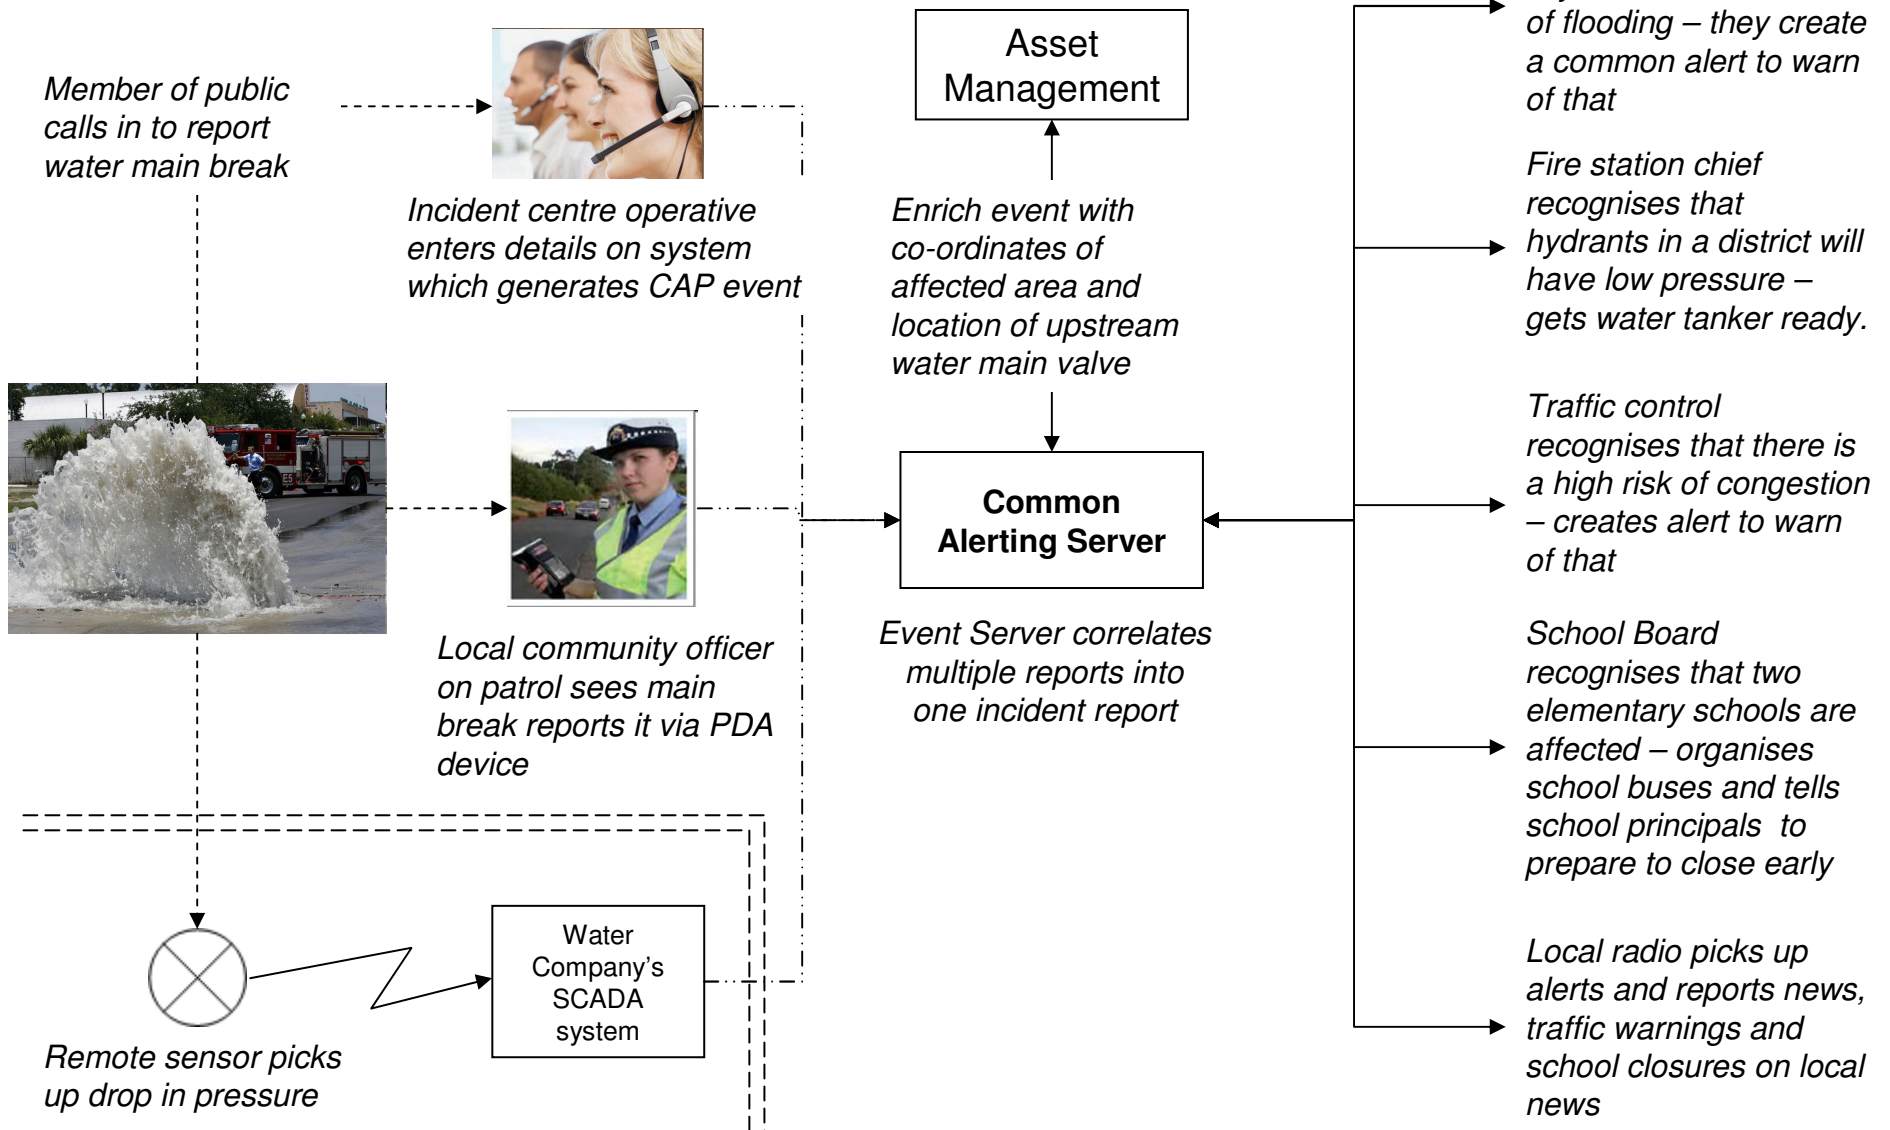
Member of public calls in to report water main break

Incident centre operative enters details on system which generates CAP event

Asset Management

Enrich event with co-ordinates of affected area and location of upstream water main valve

Common Alerting Server

Event Server correlates multiple reports into one incident report

Local community officer on patrol sees main break reports it via PDA device

Water Company's SCADA system

Remote sensor picks up drop in pressure

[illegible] of flooding – they create a common alert to warn of that

Fire station chief recognises that hydrants in a district will have low pressure – gets water tanker ready.

Traffic control recognises that there is a high risk of congestion – creates alert to warn of that

School Board recognises that two elementary schools are affected – organises school buses and tells school principals to prepare to close early

Local radio picks up alerts and reports news, traffic warnings and school closures on local news